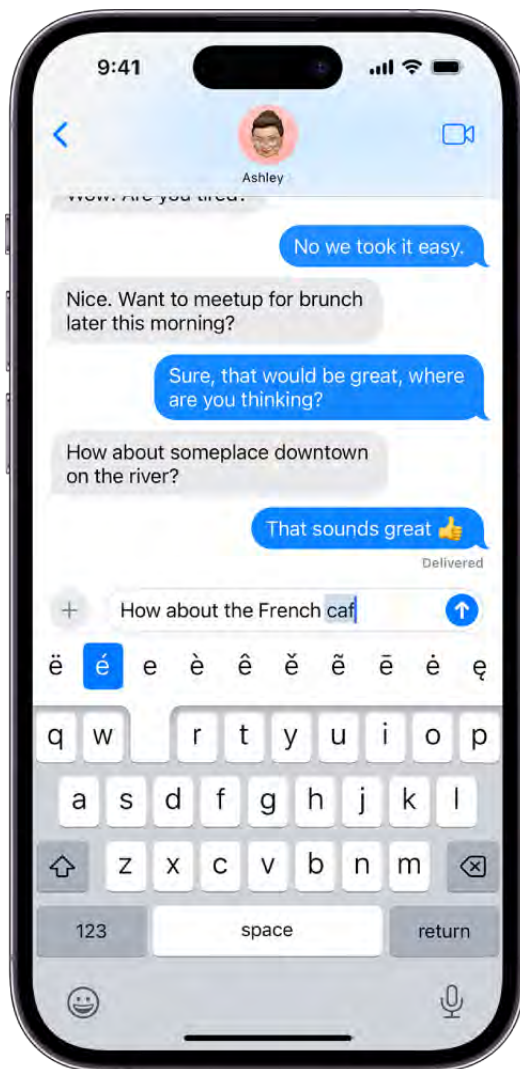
9:41

Ashley

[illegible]

No we took it easy.

Nice. Want to meetup for brunch later this morning?

Sure, that would be great, where are you thinking?

How about someplace downtown on the river?

That sounds great 👍

Delivered

How about the French caf

ë é e è ê ě ẽ ē ė ę

q w r t y u i o p

a s d f g h j k l

z x c v b n m

123 space return